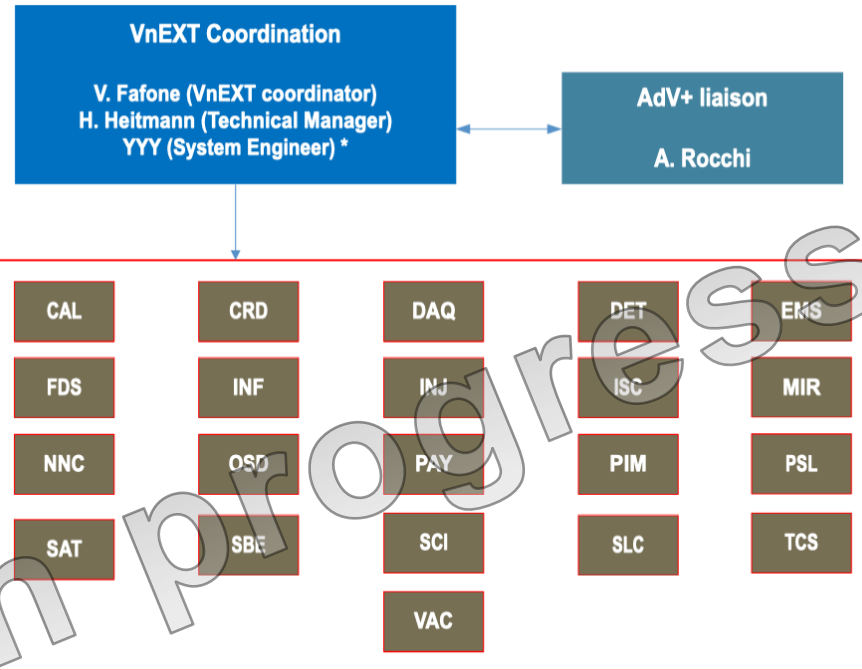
VnEXT Coordination

V. Fafone (VnEXT coordinator)
H. Heitmann (Technical Manager)
YYY (System Engineer) *

AdV+ liaison

A. Rocchi

CAL
CRD
DAQ
DET
EMS

FDS
INF
INJ
ISC
MIR

NNC
OSD
PAY
PIM
PSL

SAT
SBE
SCI
SLC
TCS

VAC

n progress